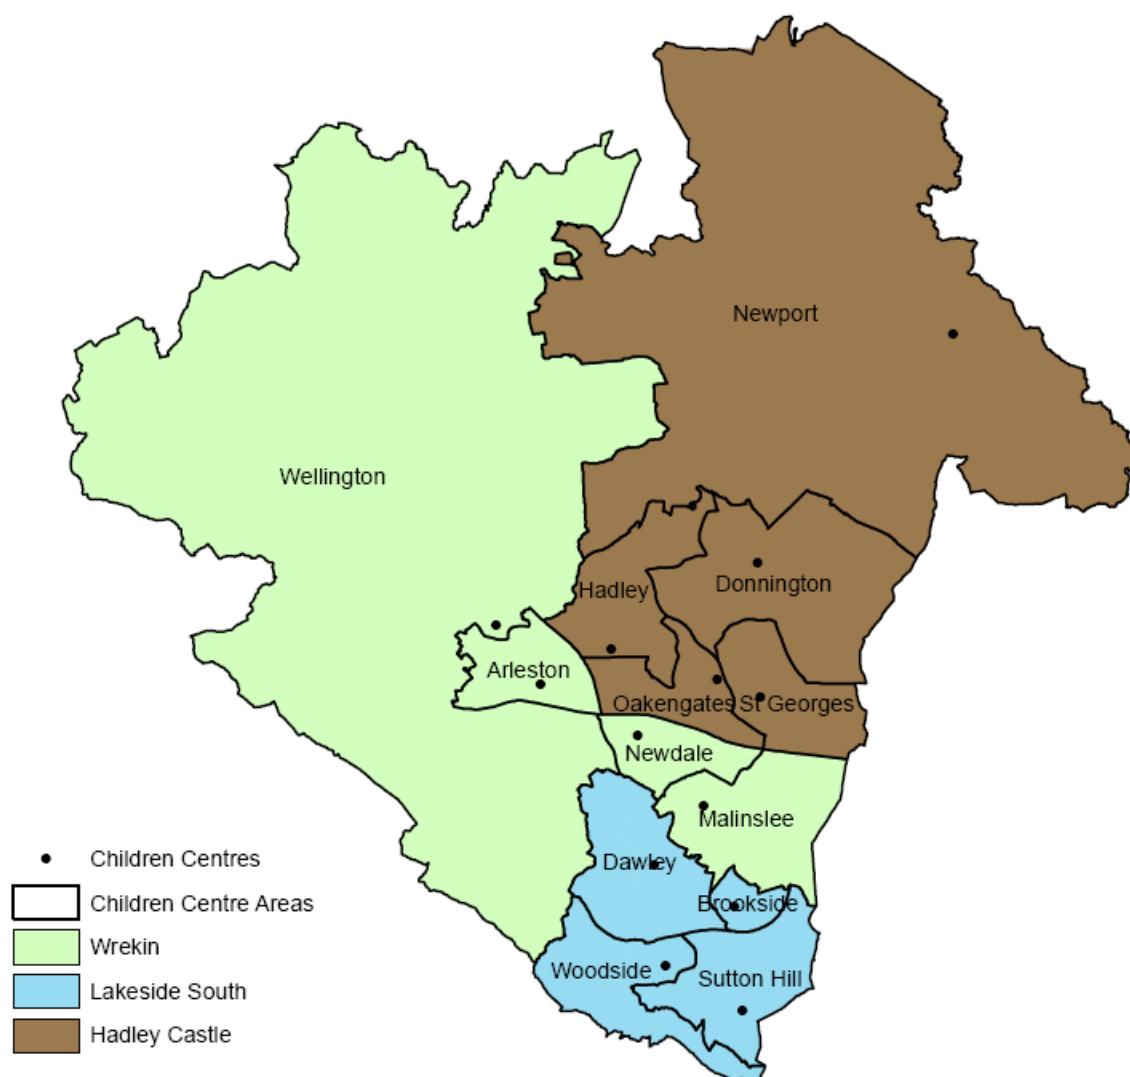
Newport

Wellington

Hadley

Donnington

Arleston

Oakengates

St Georges

Newdale

Malinslee

Dawley

Brookside

Woodside

Sutton Hill

Children Centres
Children Centre Areas
Wrekin
Lakeside South
Hadley Castle